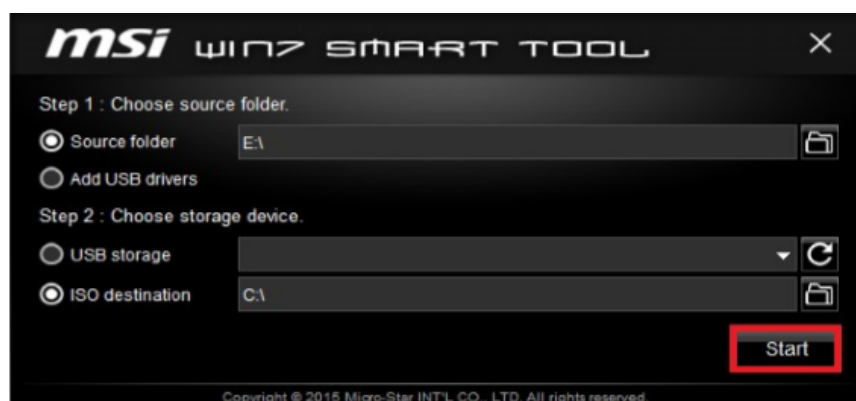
msi WIN7 SMART TOOL

×

Step 1 : Choose source folder.

Source folder E:\

Add USB drivers

Step 2 : Choose storage device.

USB storage

ISO destination C:\

Start

Copyright © 2015 Micro-Star INT'L CO., LTD. All rights reserved.